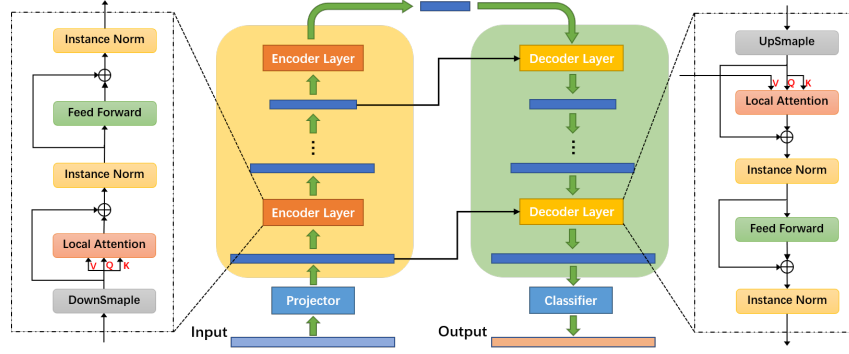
Instance Norm

$\oplus$

Feed Forward

Instance Norm

$\oplus$

Local Attention

V Q K

DownSmaple

Encoder Layer

⋮

Encoder Layer

Projector

Input

Decoder Layer

⋮

Decoder Layer

Classifier

Output

UpSmaple

V Q K

Local Attention

$\oplus$

Instance Norm

Feed Forward

$\oplus$

Instance Norm